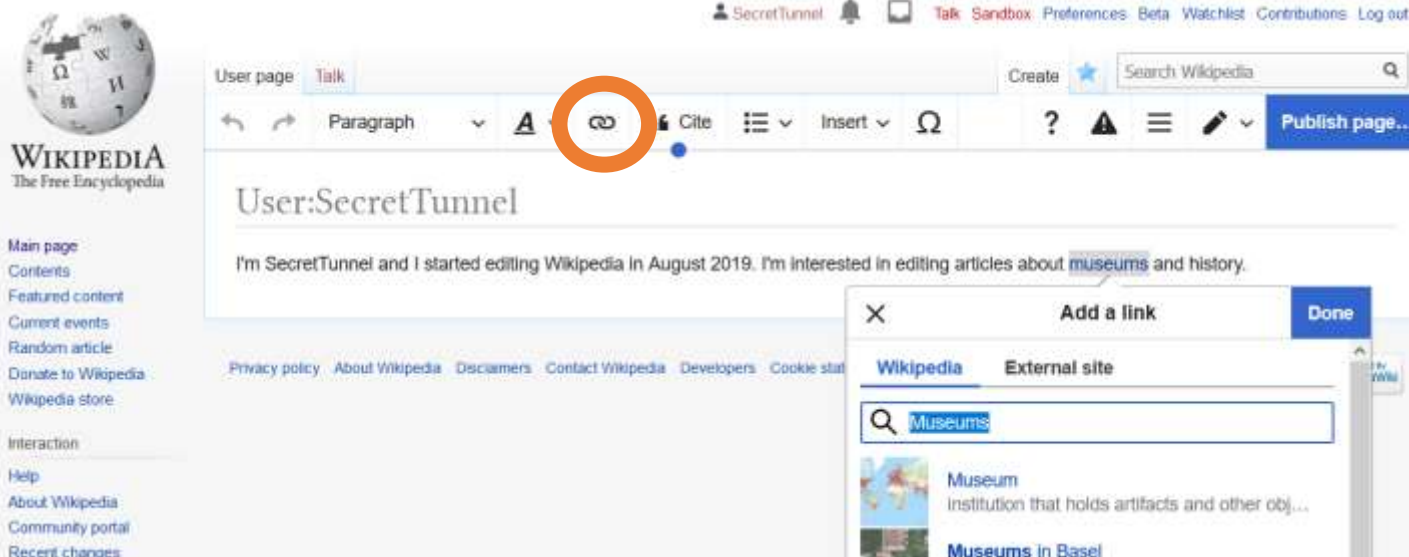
SecretTunnel Talk Sandbox Preferences Beta Watchlist Contributions Log out

WIKIPEDIA
The Free Encyclopedia

User page Talk

Create Search Wikipedia

Paragraph Cite Insert Ω Publish page...

User:SecretTunnel

I'm SecretTunnel and I started editing Wikipedia in August 2019. I'm interested in editing articles about museums and history.

Main page
Contents
Featured content
Current events
Random article
Donate to Wikipedia
Wikipedia store

Interaction

Help
About Wikipedia
Community portal
Recent changes

Privacy policy About Wikipedia Disclaimers Contact Wikipedia Developers Cookie stat

Add a link Done

Wikipedia External site

Museums

Museum
Institution that holds artifacts and other obj...

Museums in Basel